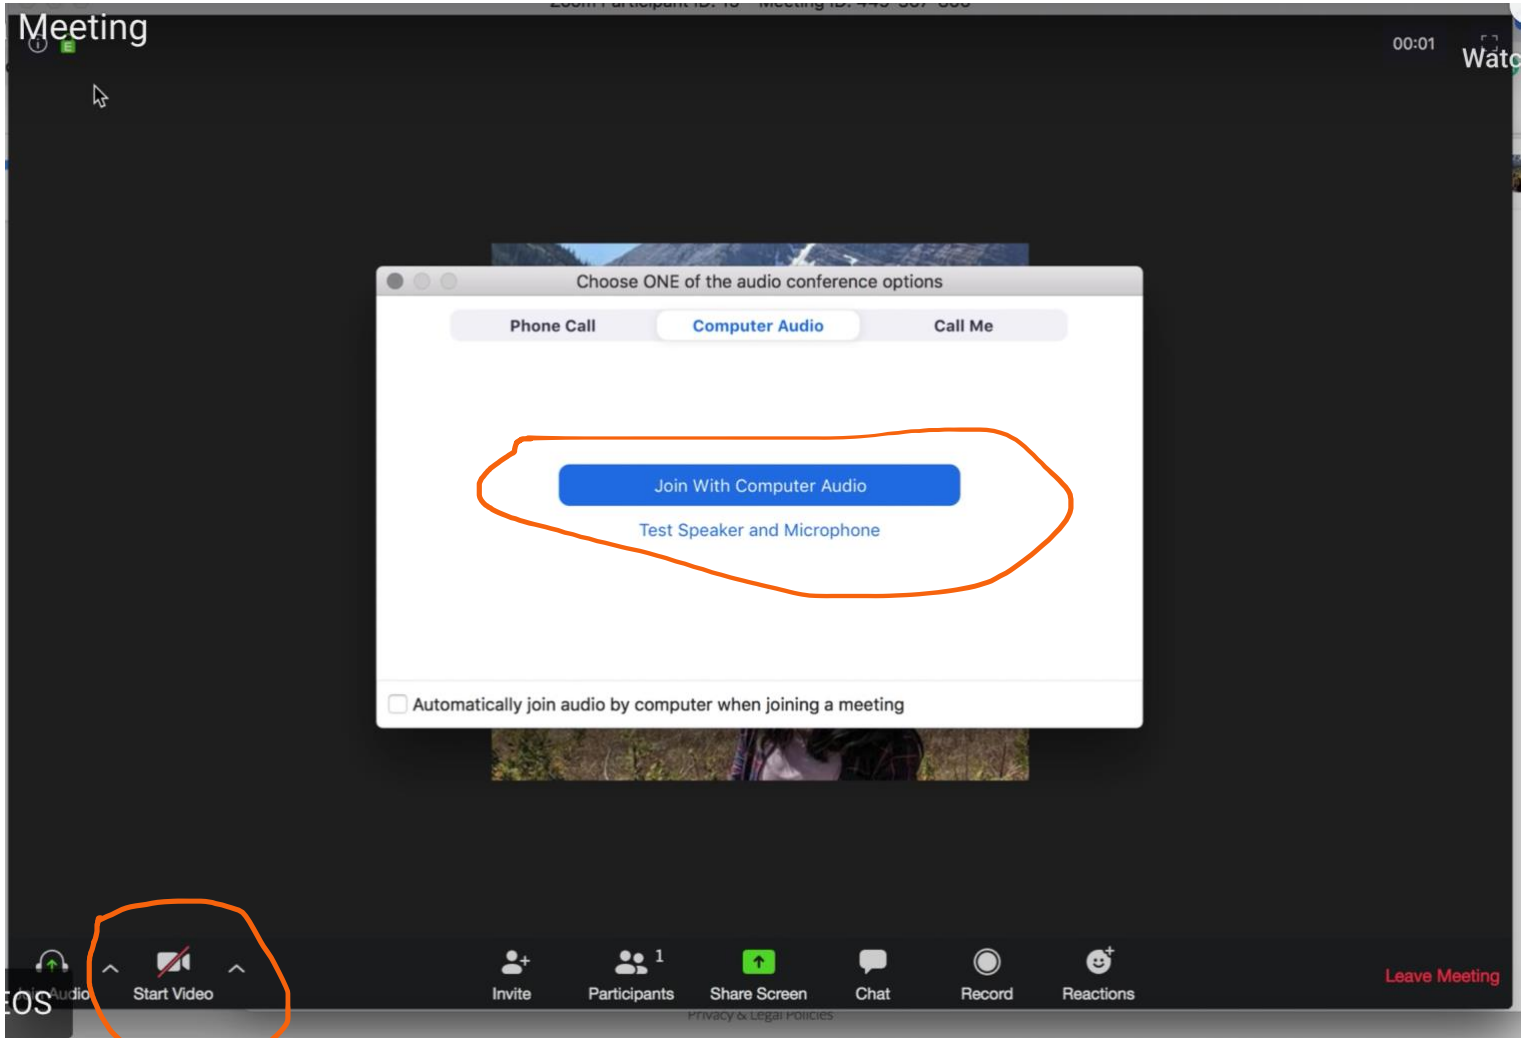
Meeting

Zoom Participant ID: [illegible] Meeting ID: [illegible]

00:01

Watc

Choose ONE of the audio conference options

Phone Call
Computer Audio
Call Me

Join With Computer Audio
Test Speaker and Microphone

Automatically join audio by computer when joining a meeting

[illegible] Audio
Start Video
Invite
Participants 1
Share Screen
Chat
Record
Reactions
Leave Meeting

EOS

Privacy & Legal Policies